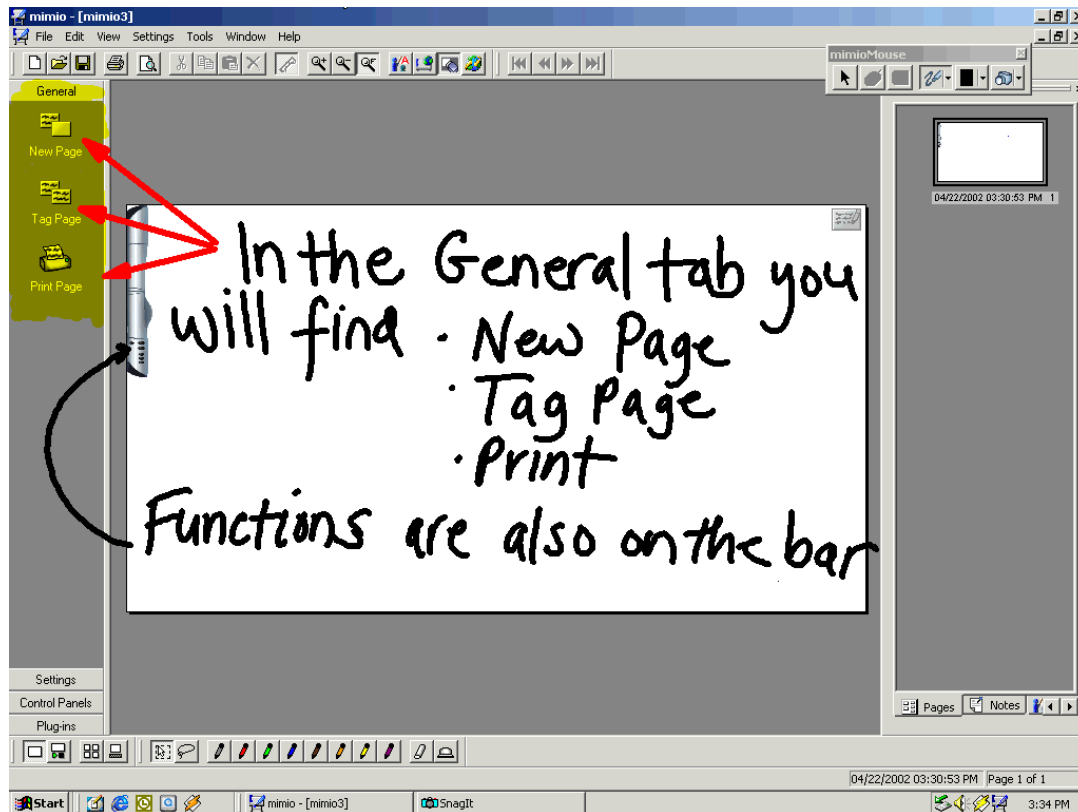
mimio - [mimio3]

File Edit View Settings Tools Window Help

mimioMouse

General

New Page

Tag Page

Print Page

In the General tab you will find
· New Page
· Tag Page
· Print
Functions are also on the bar

04/22/2002 03:30:53 PM 1

Settings

Control Panels

Plug-ins

Pages Notes

04/22/2002 03:30:53 PM Page 1 of 1

Start mimio - [mimio3] SnagIt 3:34 PM